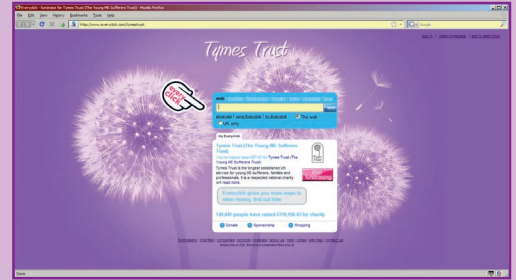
Everyclick - fundraiser for Tymes Trust (The Young ME Sufferers Trust) - Mozilla Firefox

File Edit View History Bookmarks Tools Help

http://www.everyclick.com/tymestrust

Google

Tymes Trust

everyclick

web | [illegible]

Search

advanced | using Everyclick | my Everyclick | the web | UK only

my Everyclick

Tymes Trust (The Young ME Sufferers Trust)

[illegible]

Tymes Trust is the longest established UK service for young ME sufferers, families and professionals. It is a respected national charity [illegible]

Everyclick gives you more ways to raise money, find out how

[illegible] people have raised £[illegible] for charity

Donate | Sponsorship | Shopping

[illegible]

Done